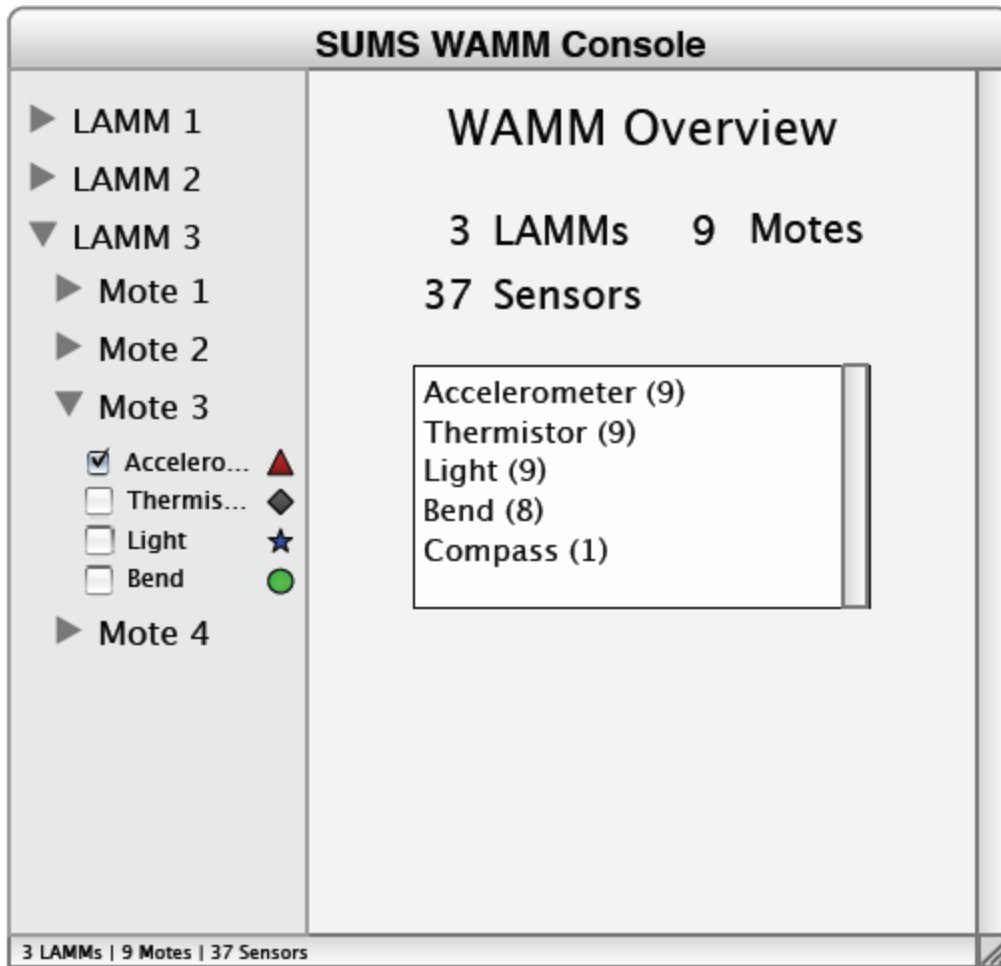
SUMS WAMM Console

LAMM 1
LAMM 2
LAMM 3
Mote 1
Mote 2
Mote 3
☑ Accelero...
☐ Thermis...
☐ Light
☐ Bend
Mote 4

WAMM Overview

3 LAMMs 9 Motes
37 Sensors

Accelerometer (9)
Thermistor (9)
Light (9)
Bend (8)
Compass (1)

3 LAMMs | 9 Motes | 37 Sensors